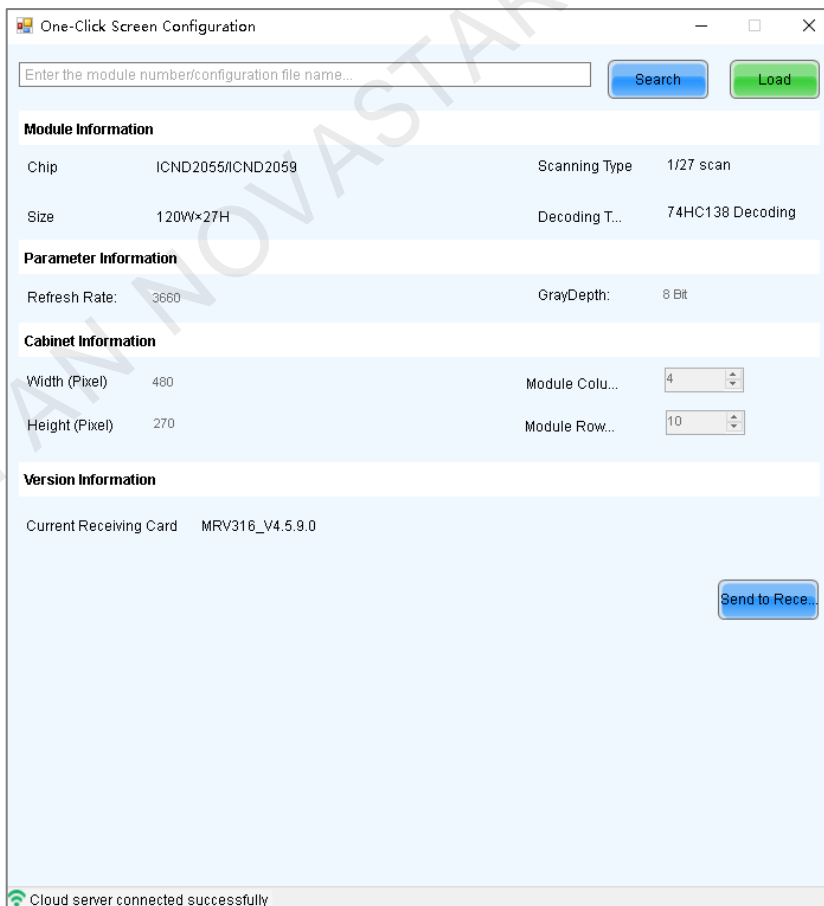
One-Click Screen Configuration

Enter the module number/configuration file name...

Search

Load

Module Information

Chip ICND2055/ICND2059

Scanning Type 1/27 scan

Size 120W×27H

Decoding T... 74HC138 Decoding

Parameter Information

Refresh Rate: 3660

GrayDepth: 8 Bit

Cabinet Information

Width (Pixel) 480

Module Colu... 4

Height (Pixel) 270

Module Row... 10

Version Information

Current Receiving Card MRV316_V4.5.9.0

Send to Rece...

Cloud server connected successfully

NOVASTAR